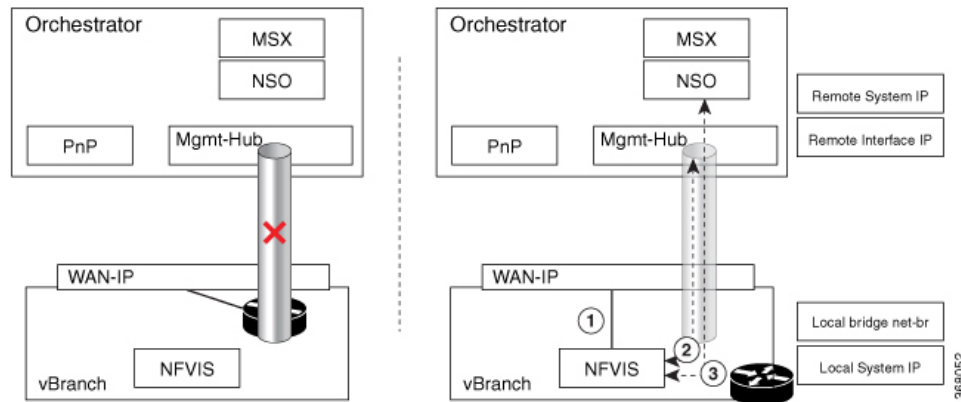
Orchestrator

MSX

NSO

PnP

Mgmt-Hub

WAN-IP

NFVIS

vBranch

Orchestrator

MSX

NSO

PnP

Mgmt-Hub

Remote System IP

Remote Interface IP

WAN-IP

1

2

3

NFVIS

vBranch

Local bridge net-br

Local System IP

368053